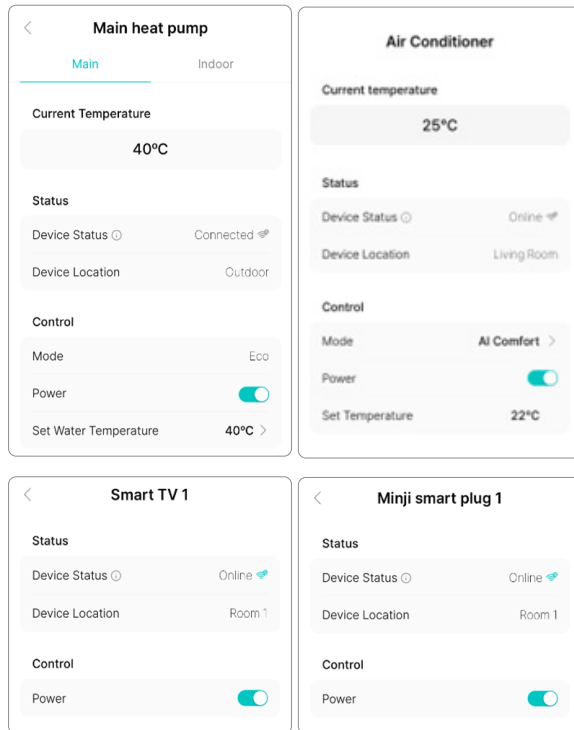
<

Main heat pump

Main

Indoor

Current Temperature

40ºC

Status

Device Status ⓘ

Connected

Device Location

Outdoor

Control

Mode

Eco

Power

Set Water Temperature

40ºC >

Air Conditioner

Current temperature

25°C

Status

Device Status ⓘ

Online

Device Location

Living Room

Control

Mode

AI Comfort >

Power

Set Temperature

22°C

<

Smart TV 1

Status

Device Status ⓘ

Online

Device Location

Room 1

Control

Power

<

Minji smart plug 1

Status

Device Status ⓘ

Online

Device Location

Room 1

Control

Power